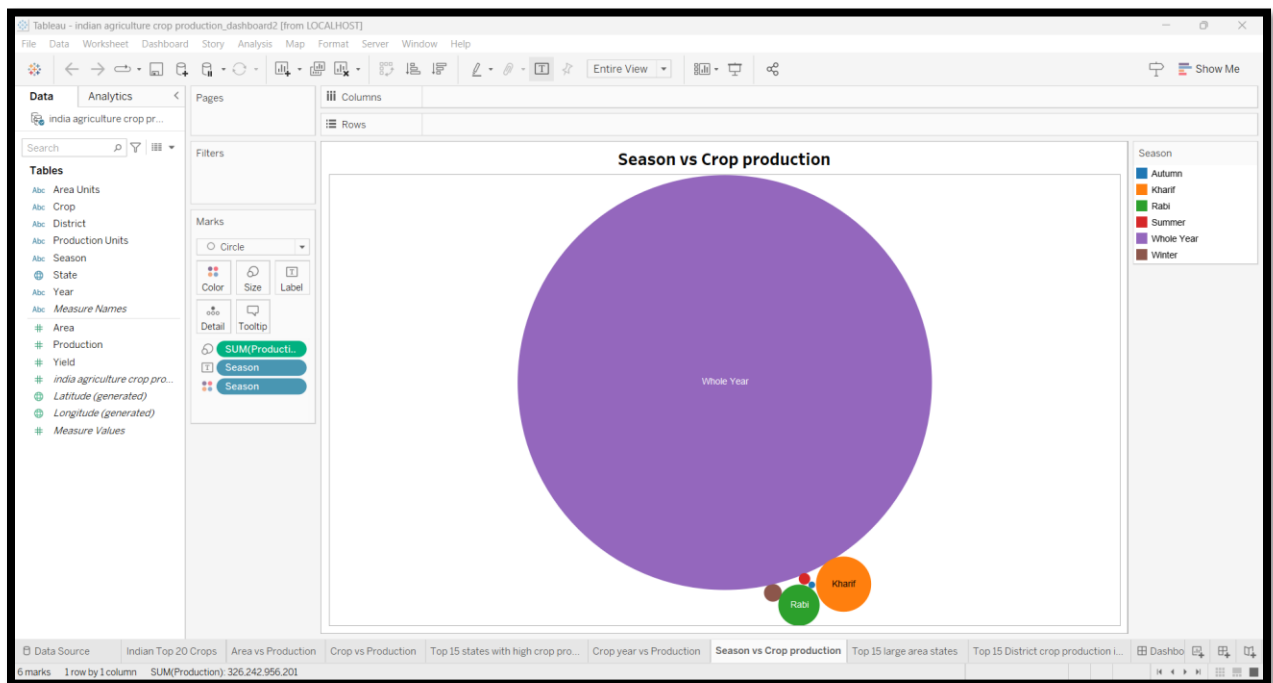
Tableau - indian agriculture crop production_dashboard2 [from LOCALHOST]

File Data Worksheet Dashboard Story Analysis Map Format Server Window Help

Entire View

Show Me

Data Analytics

india agriculture crop pr...

Search

Tables

Area Units
Crop
District
Production Units
Season
State
Year
Measure Names
Area
Production
Yield
india agriculture crop pro...
Latitude (generated)
Longitude (generated)
Measure Values

Pages

Filters

Marks

Circle

Color Size Label
Detail Tooltip

SUM(Producti...
Season
Season

Columns

Rows

Season vs Crop production

Whole Year

Kharif

Rabi

Season
Autumn
Kharif
Rabi
Summer
Whole Year
Winter

Data Source | Indian Top 20 Crops | Area vs Production | Crop vs Production | Top 15 states with high crop pro... | Crop year vs Production | Season vs Crop production | Top 15 large area states | Top 15 District crop production i... | Dashbo

6 marks 1 row by 1 column SUM(Production): 326,242,956,201